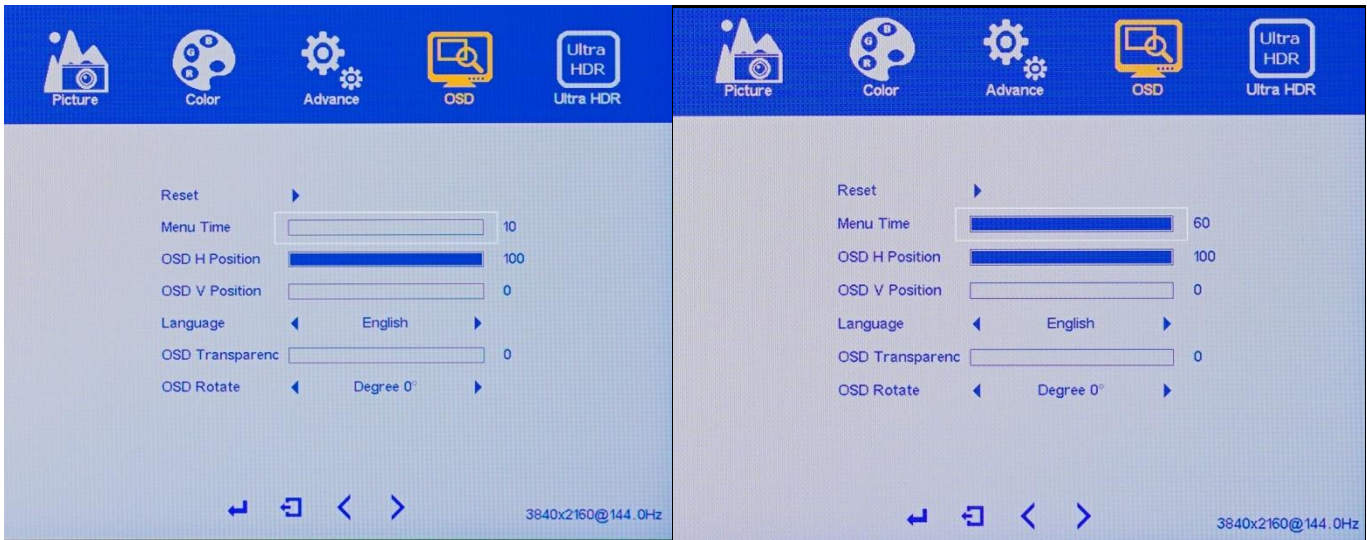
Picture Color Advance OSD Ultra HDR Ultra HDR

Reset
Menu Time 10
OSD H Position 100
OSD V Position 0
Language English
OSD Transparenc 0
OSD Rotate Degree 0°

3840x2160@144.0Hz

Picture Color Advance OSD Ultra HDR Ultra HDR

Reset
Menu Time 60
OSD H Position 100
OSD V Position 0
Language English
OSD Transparenc 0
OSD Rotate Degree 0°

3840x2160@144.0Hz